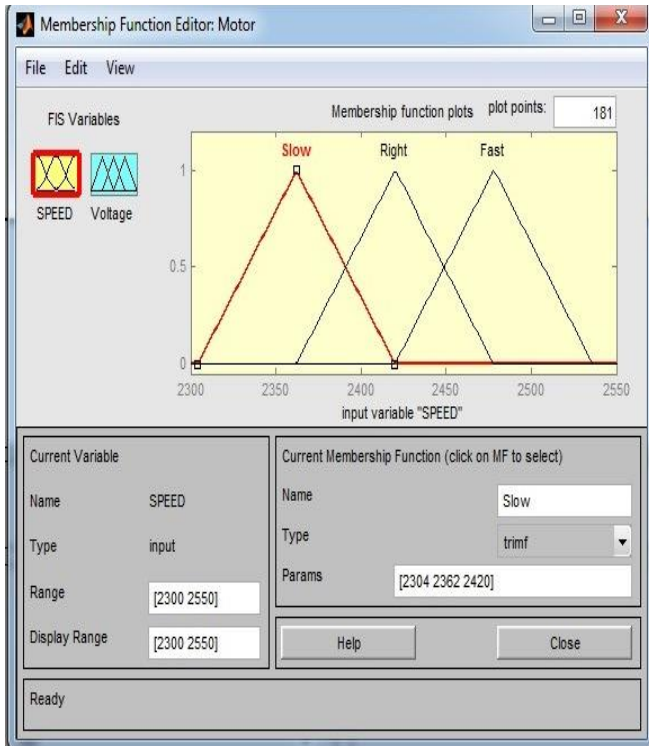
Membership Function Editor: Motor

File Edit View

FIS Variables

SPEED Voltage

Membership function plots

plot points: 181

Slow Right Fast

1

0.5

0

2300 2350 2400 2450 2500 2550

input variable "SPEED"

Current Variable

Name SPEED

Type input

Range [2300 2550]

Display Range [2300 2550]

Current Membership Function (click on MF to select)

Name Slow

Type trimf

Params [2304 2362 2420]

Help

Close

Ready